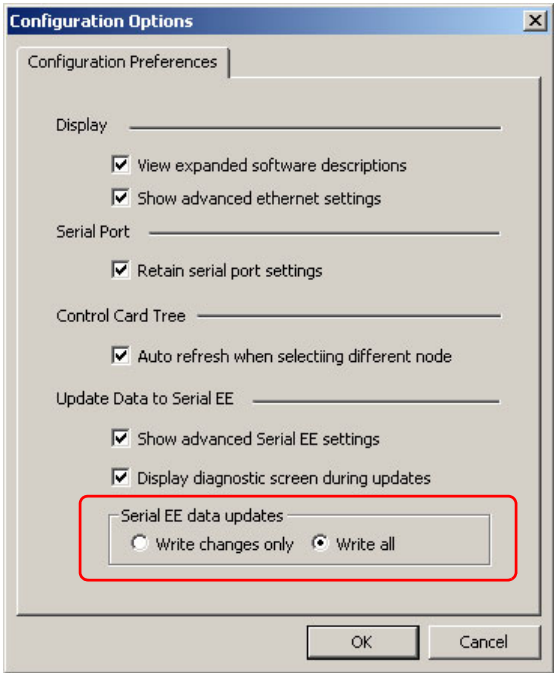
Configuration Options

Configuration Preferences

Display

View expanded software descriptions

Show advanced ethernet settings

Serial Port

Retain serial port settings

Control Card Tree

Auto refresh when selectiing different node

Update Data to Serial EE

Show advanced Serial EE settings

Display diagnostic screen during updates

Serial EE data updates

Write changes only

Write all

OK

Cancel